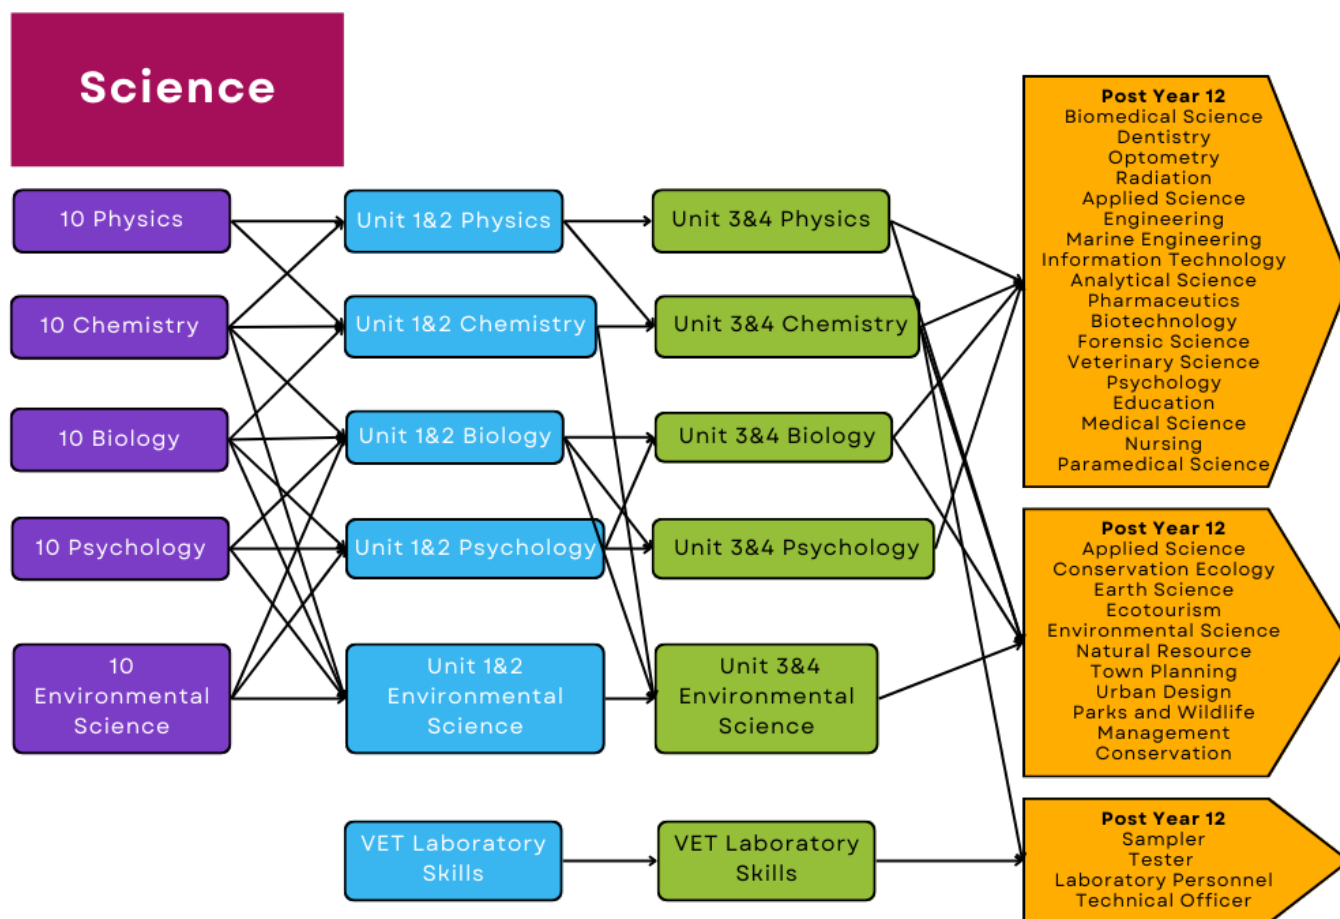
Science

10 Physics

10 Chemistry

10 Biology

10 Psychology

10 Environmental Science

Unit 1&2 Physics

Unit 1&2 Chemistry

Unit 1&2 Biology

Unit 1&2 Psychology

Unit 1&2 Environmental Science

VET Laboratory Skills

Unit 3&4 Physics

Unit 3&4 Chemistry

Unit 3&4 Biology

Unit 3&4 Psychology

Unit 3&4 Environmental Science

VET Laboratory Skills

Post Year 12
Biomedical Science
Dentistry
Optometry
Radiation
Applied Science
Engineering
Marine Engineering
Information Technology
Analytical Science
Pharmaceutics
Biotechnology
Forensic Science
Veterinary Science
Psychology
Education
Medical Science
Nursing
Paramedical Science

Post Year 12
Applied Science
Conservation Ecology
Earth Science
Ecotourism
Environmental Science
Natural Resource
Town Planning
Urban Design
Parks and Wildlife
Management
Conservation

Post Year 12
Sampler
Tester
Laboratory Personnel
Technical Officer